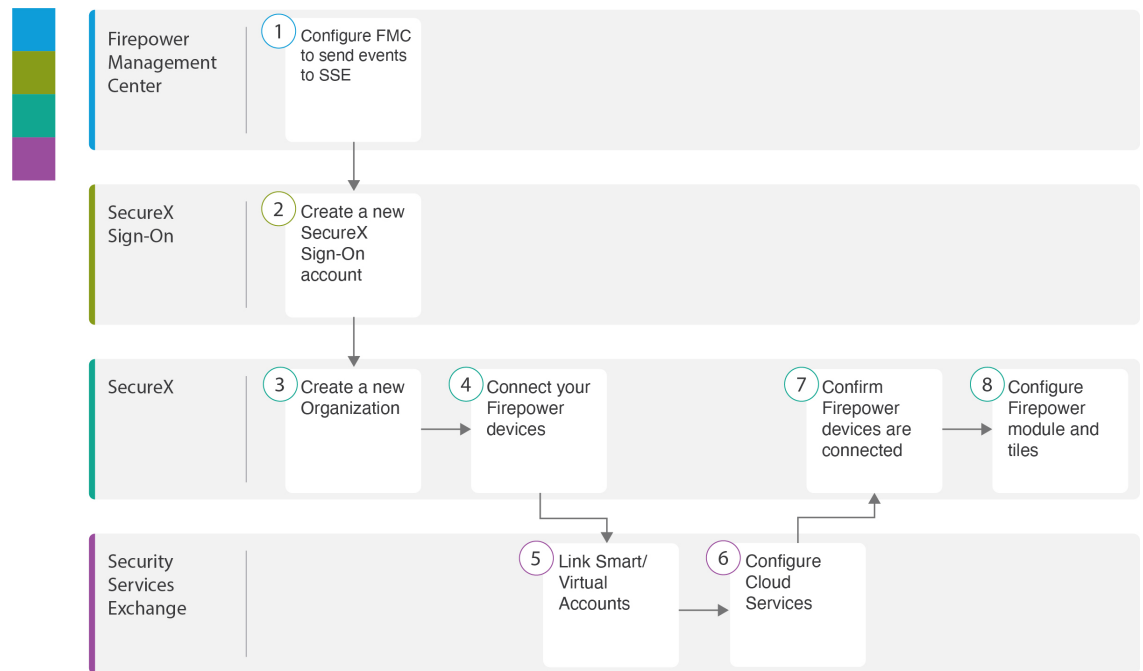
Firepower Management Center

1 Configure FMC to send events to SSE

SecureX Sign-On

2 Create a new SecureX Sign-On account

SecureX

3 Create a new Organization

4 Connect your Firepower devices

7 Confirm Firepower devices are connected

8 Configure Firepower module and tiles

Security Services Exchange

5 Link Smart/ Virtual Accounts

6 Configure Cloud Services